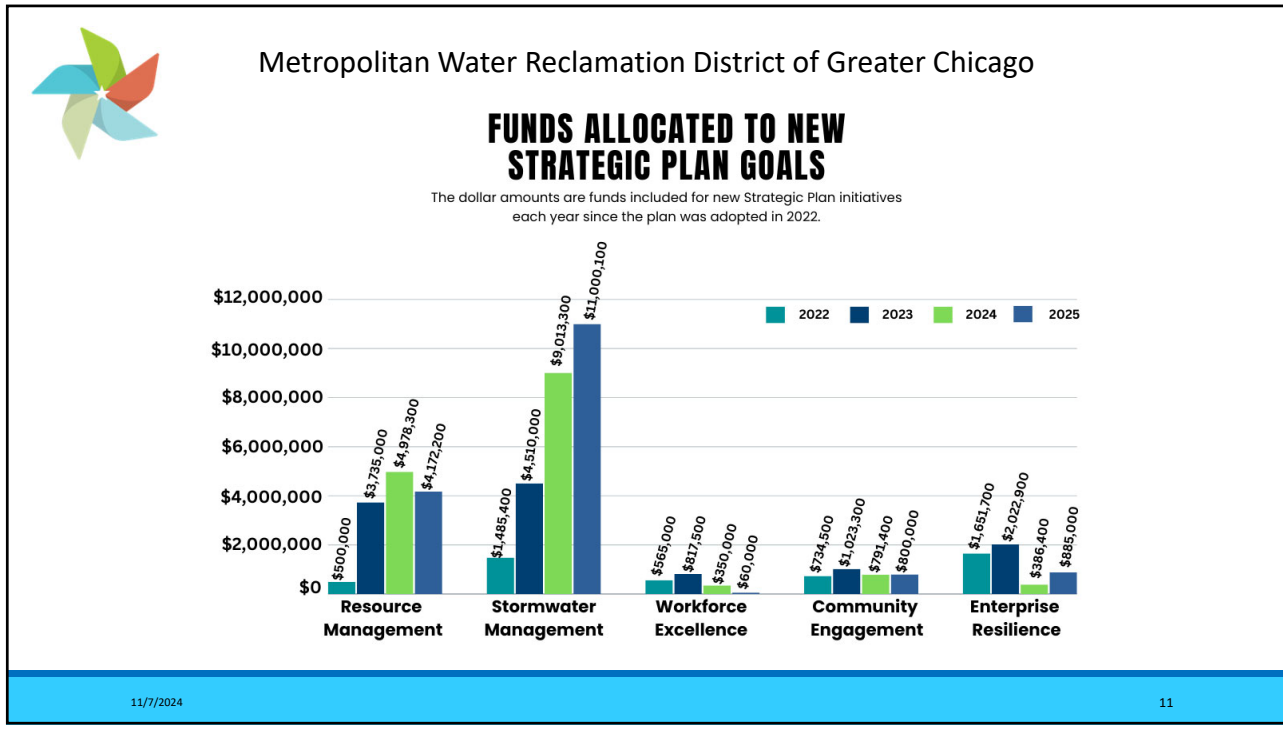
Metropolitan Water Reclamation District of Greater Chicago

FUNDS ALLOCATED TO NEW STRATEGIC PLAN GOALS

The dollar amounts are funds included for new Strategic Plan initiatives each year since the plan was adopted in 2022.

2022 2023 2024 2025

$12,000,000
$10,000,000
$8,000,000
$6,000,000
$4,000,000
$2,000,000
$0

| | 2022 | 2023 | 2024 | 2025 |
|---|---|---|---|---|
| Resource Management | $500,000 | $3,735,000 | $4,978,300 | $4,172,200 |
| Stormwater Management | $1,485,400 | $4,510,000 | $9,013,300 | $11,000,100 |
| Workforce Excellence | $565,000 | $817,500 | $350,000 | $60,000 |
| Community Engagement | $734,500 | $1,023,300 | $791,400 | $800,000 |
| Enterprise Resilience | $1,651,700 | $2,022,900 | $386,400 | $885,000 |

11/7/2024

11